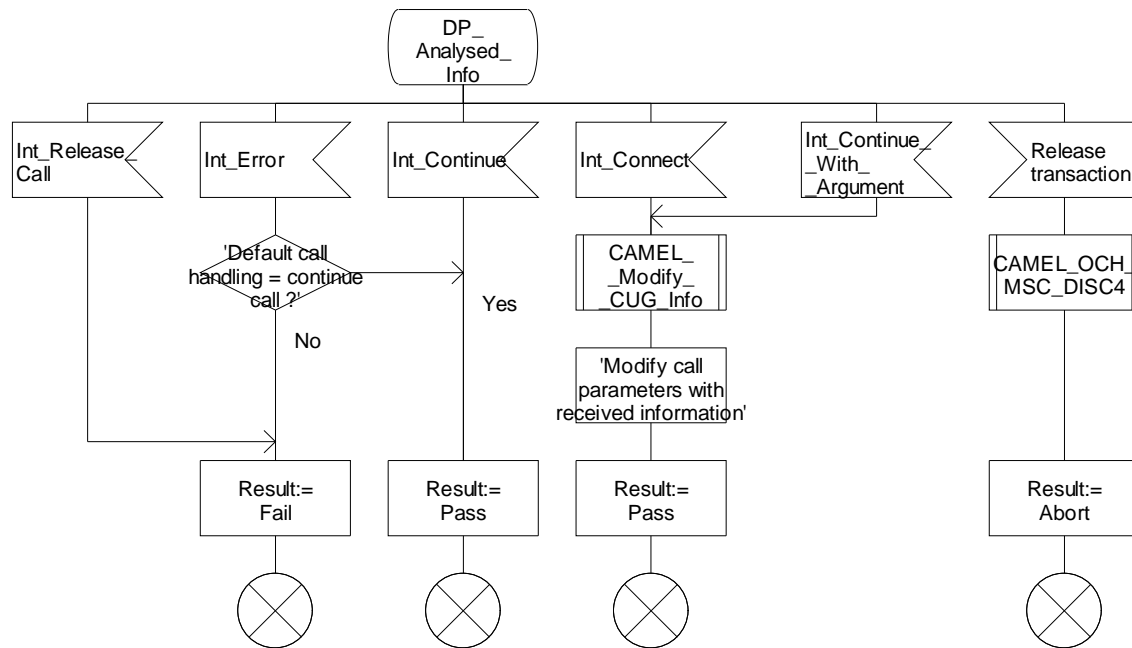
DP_ Analysed_ Info

Int_Release_ Call

Int_Error

Int_Continue

Int_Connect

Int_Continue_ _With_ _Argument

Release transaction

'Default call handling = continue call ?'

Yes

No

CAMEL_ _Modify_ _CUG_Info

CAMEL_OCH_ MSC_DISC4

'Modify call parameters with received information'

Result:= Fail

Result:= Pass

Result:= Pass

Result:= Abort